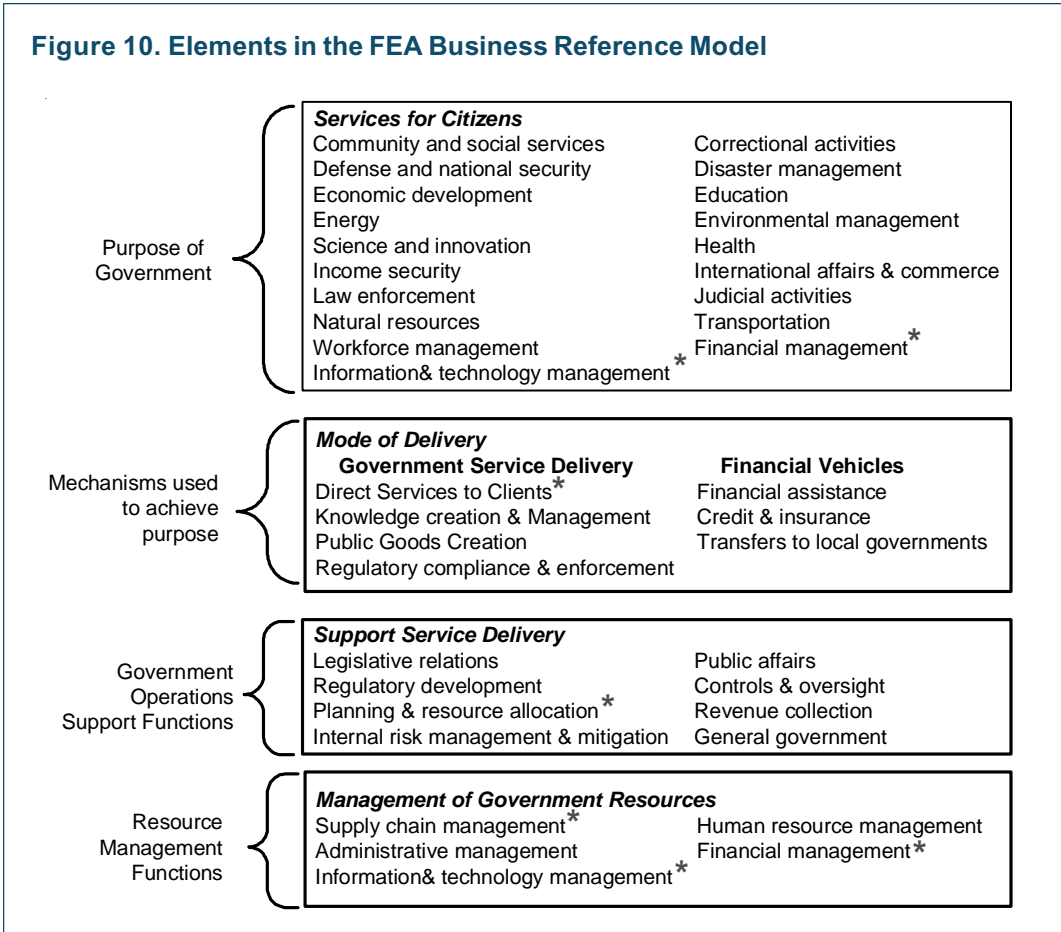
Figure 10. Elements in the FEA Business Reference Model

Purpose of Government

*Services for Citizens*

Community and social services
Defense and national security
Economic development
Energy
Science and innovation
Income security
Law enforcement
Natural resources
Workforce management
Information& technology management *

Correctional activities
Disaster management
Education
Environmental management
Health
International affairs & commerce
Judicial activities
Transportation
Financial management *

Mechanisms used to achieve purpose

*Mode of Delivery*

**Government Service Delivery**
Direct Services to Clients *
Knowledge creation & Management
Public Goods Creation
Regulatory compliance & enforcement

**Financial Vehicles**
Financial assistance
Credit & insurance
Transfers to local governments

Government Operations Support Functions

*Support Service Delivery*

Legislative relations
Regulatory development
Planning & resource allocation *
Internal risk management & mitigation

Public affairs
Controls & oversight
Revenue collection
General government

Resource Management Functions

*Management of Government Resources*

Supply chain management *
Administrative management
Information& technology management *

Human resource management
Financial management *